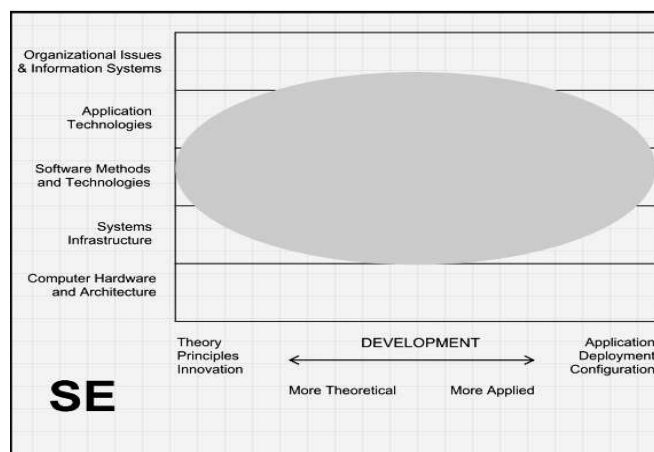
Organizational Issues & Information Systems

Application Technologies

Software Methods and Technologies

Systems Infrastructure

Computer Hardware and Architecture

Theory
Principles
Innovation

DEVELOPMENT

Application
Deployment
Configuration

More Theoretical

More Applied

SE